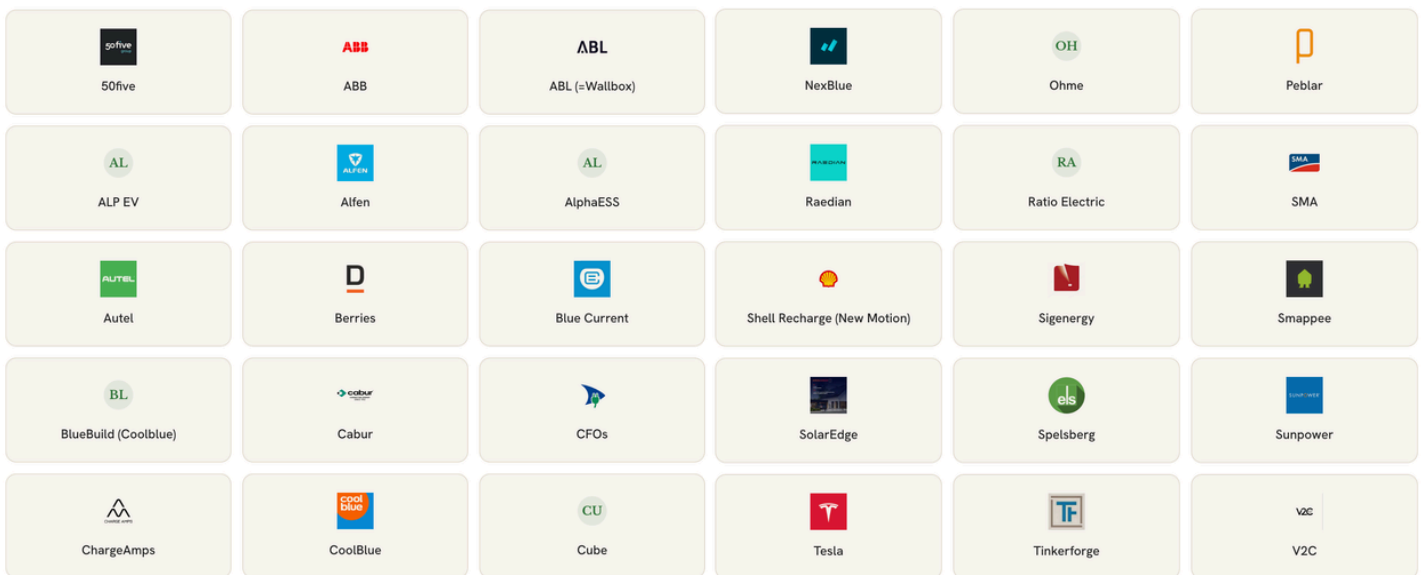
50five
50five

ABB
ABB

ABL
ABL (=Wallbox)

NexBlue

OH
Ohme

Peblar

AL
ALP EV

ALFEN
Alfen

AL
AlphaESS

RAEDIAN
Raedian

RA
Ratio Electric

SMA
SMA

AUTEL
Autel

D
Berries

Blue Current

Shell Recharge (New Motion)

Sigenergy

Smappee

BL
BlueBuild (Coolblue)

cabur
Cabur

CFOs

SolarEdge

els
Spelsberg

SUNPOWER
Sunpower

CHARGE AMPS
ChargeAmps

cool blue
CoolBlue

CU
Cube

Tesla

TF
Tinkerforge

V2C
V2C